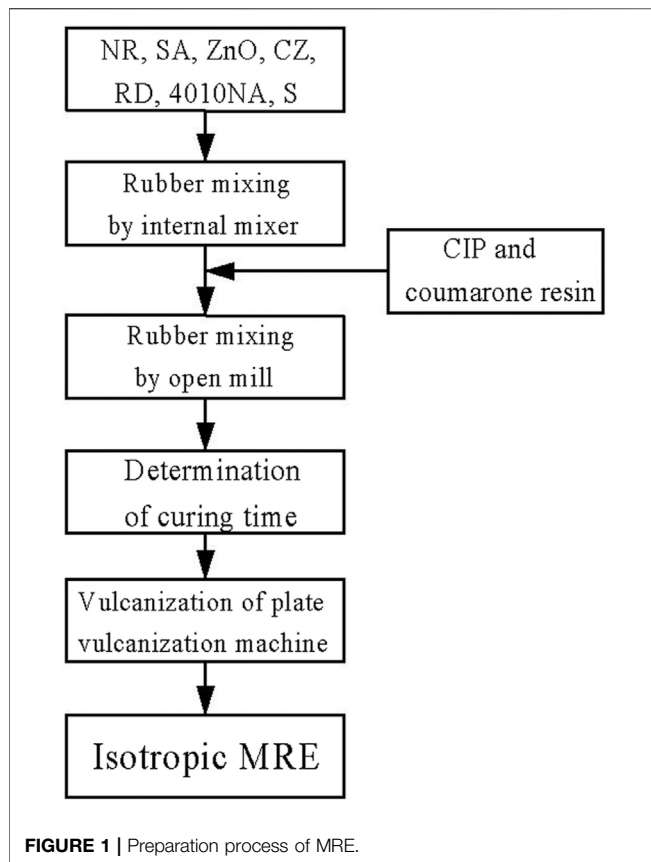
NR, SA, ZnO, CZ, RD, 4010NA, S

Rubber mixing by internal mixer

CIP and coumarone resin

Rubber mixing by open mill

Determination of curing time

Vulcanization of plate vulcanization machine

Isotropic MRE

**FIGURE 1** | Preparation process of MRE.